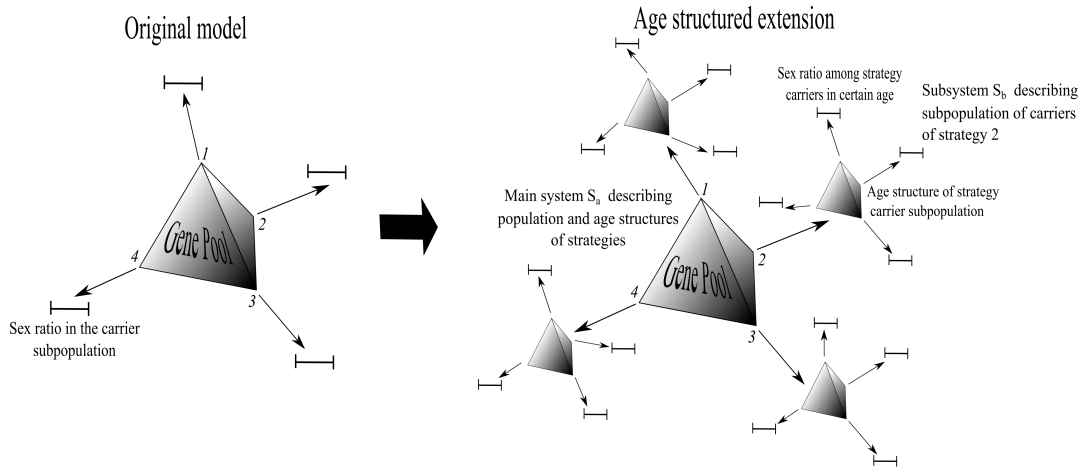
Original model

Gene Pool

1

2

3

4

Sex ratio in the carrier subpopulation

Age structured extension

Sex ratio among strategy carriers in certain age

Subsystem $S_b$ describing subpopulation of carriers of strategy 2

Age structure of strategy carrier subpopulation

Main system $S_a$ describing population and age structures of strategies

Gene Pool

1

2

3

4